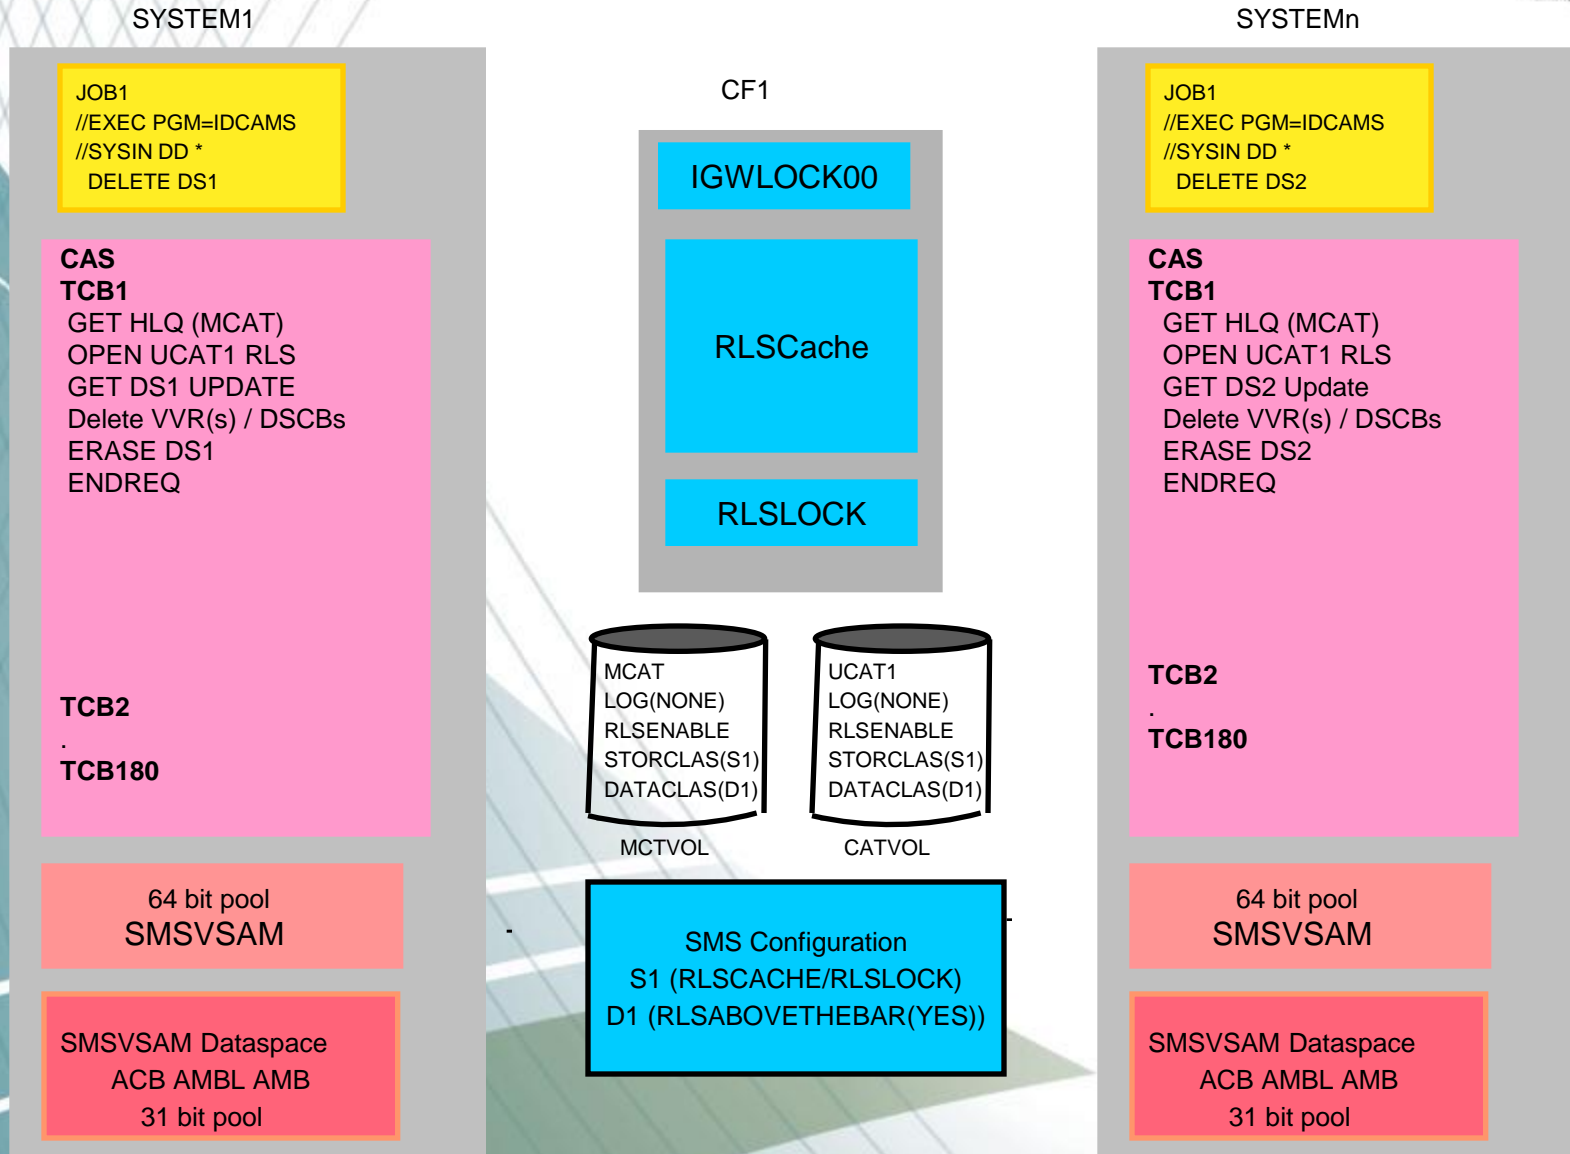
SYSTEM1

JOB1
//EXEC PGM=IDCAMS
//SYSIN DD *
DELETE DS1

CAS
TCB1
GET HLQ (MCAT)
OPEN UCAT1 RLS
GET DS1 UPDATE
Delete VVR(s) / DSCBs
ERASE DS1
ENDREQ

TCB2
.
TCB180

64 bit pool
SMSVSAM

SMSVSAM Dataspace
ACB AMBL AMB
31 bit pool

CF1

IGWLOCK00

RLSCache

RLSLOCK

MCAT
LOG(NONE)
RLSENABLE
STORCLAS(S1)
DATACLAS(D1)

MCTVOL

UCAT1
LOG(NONE)
RLSENABLE
STORCLAS(S1)
DATACLAS(D1)

CATVOL

SMS Configuration
S1 (RLSCACHE/RLSLOCK)
D1 (RLSABOVETHEBAR(YES))

SYSTEMn

JOB1
//EXEC PGM=IDCAMS
//SYSIN DD *
DELETE DS2

CAS
TCB1
GET HLQ (MCAT)
OPEN UCAT1 RLS
GET DS2 Update
Delete VVR(s) / DSCBs
ERASE DS2
ENDREQ

TCB2
.
TCB180

64 bit pool
SMSVSAM

SMSVSAM Dataspace
ACB AMBL AMB
31 bit pool